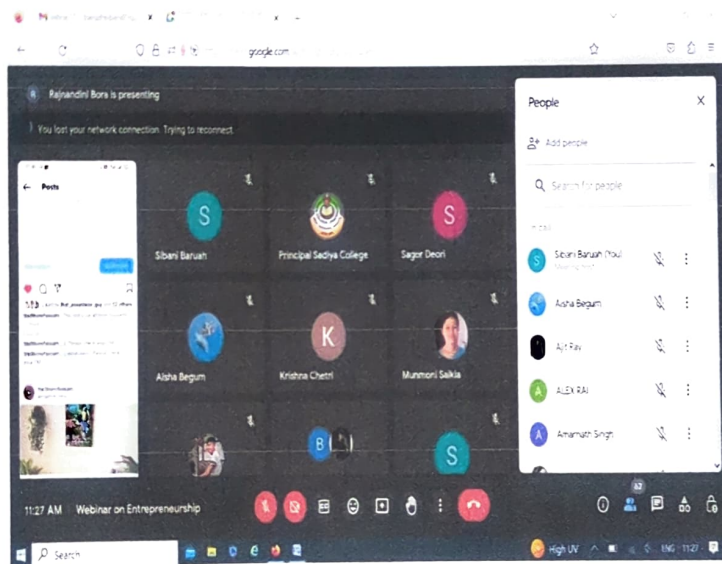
google.com

Rajnandini Bora is presenting

You lost your network connection. Trying to reconnect

Posts

S
Sibani Baruah

Principal Sadiya College

S
Sagor Deori

Aisha Begum

K
Krishna Chetri

Munmoni Saikia

B

S

People

Add people

Search for people

In call

Sibani Baruah (You)

Aisha Begum

Ajit Ray

ALEX RAI

Amarnath Singh

11:27 AM | Webinar on Entrepreneurship

62

Search

High UV

ENG 11:27